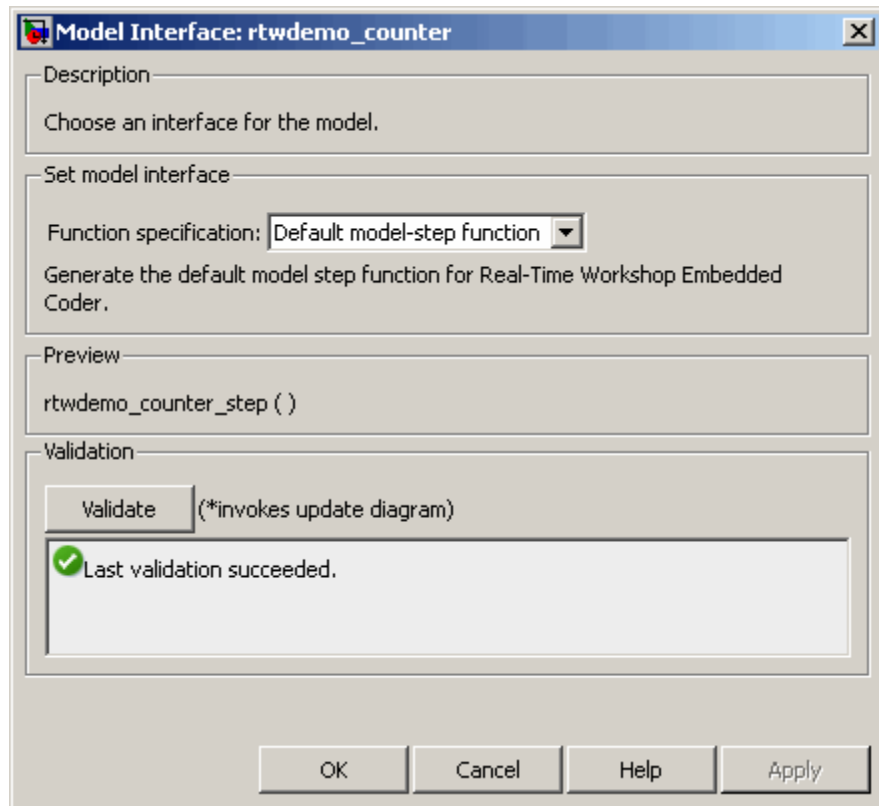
Model Interface: rtwdemo_counter

Description

Choose an interface for the model.

Set model interface

Function specification: Default model-step function

Generate the default model step function for Real-Time Workshop Embedded Coder.

Preview

rtwdemo_counter_step ( )

Validation

Validate (*invokes update diagram)

Last validation succeeded.

OK Cancel Help Apply